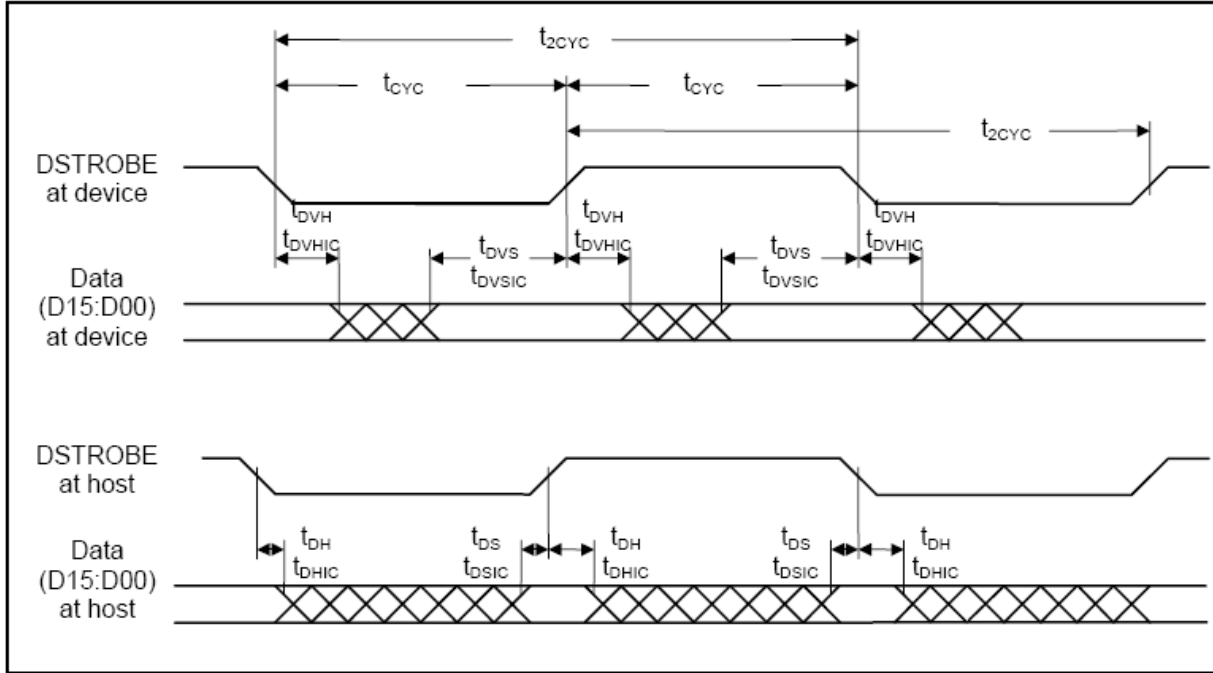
$t_{2CYC}$

$t_{CYC}$

$t_{CYC}$

$t_{2CYC}$

DSTROBE at device

$t_{DVH}$

$t_{DVHIC}$

$t_{DVS}$

$t_{DVSIC}$

$t_{DVH}$

$t_{DVHIC}$

$t_{DVS}$

$t_{DVSIC}$

$t_{DVH}$

$t_{DVHIC}$

Data (D15:D00) at device

DSTROBE at host

Data (D15:D00) at host

$t_{DH}$

$t_{DHIC}$

$t_{DS}$

$t_{DSIC}$

$t_{DH}$

$t_{DHIC}$

$t_{DS}$

$t_{DSIC}$

$t_{DH}$

$t_{DHIC}$